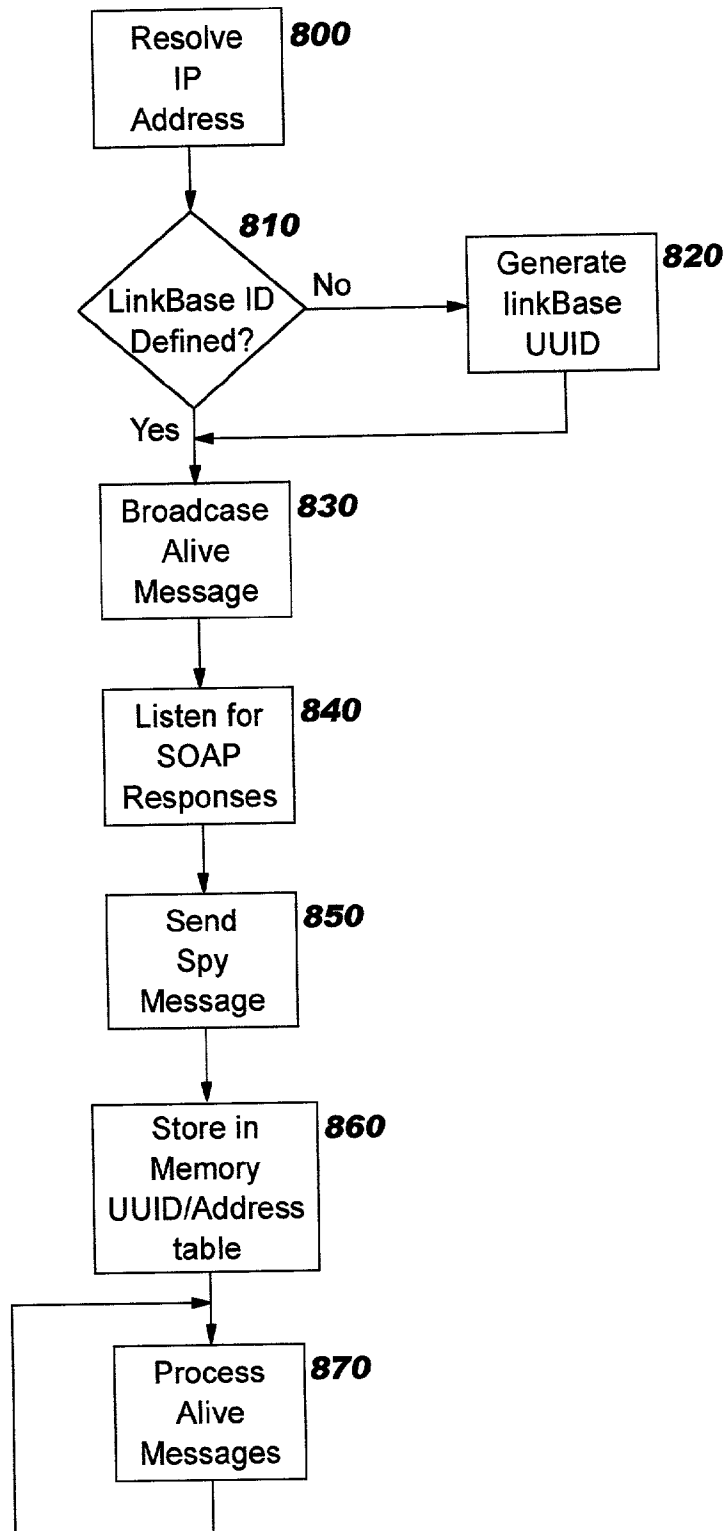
Resolve IP Address

800

810

LinkBase ID Defined?

No

Generate linkBase UUID

820

Yes

Broadcase Alive Message

830

Listen for SOAP Responses

840

Send Spy Message

850

Store in Memory UUID/Address table

860

Process Alive Messages

870